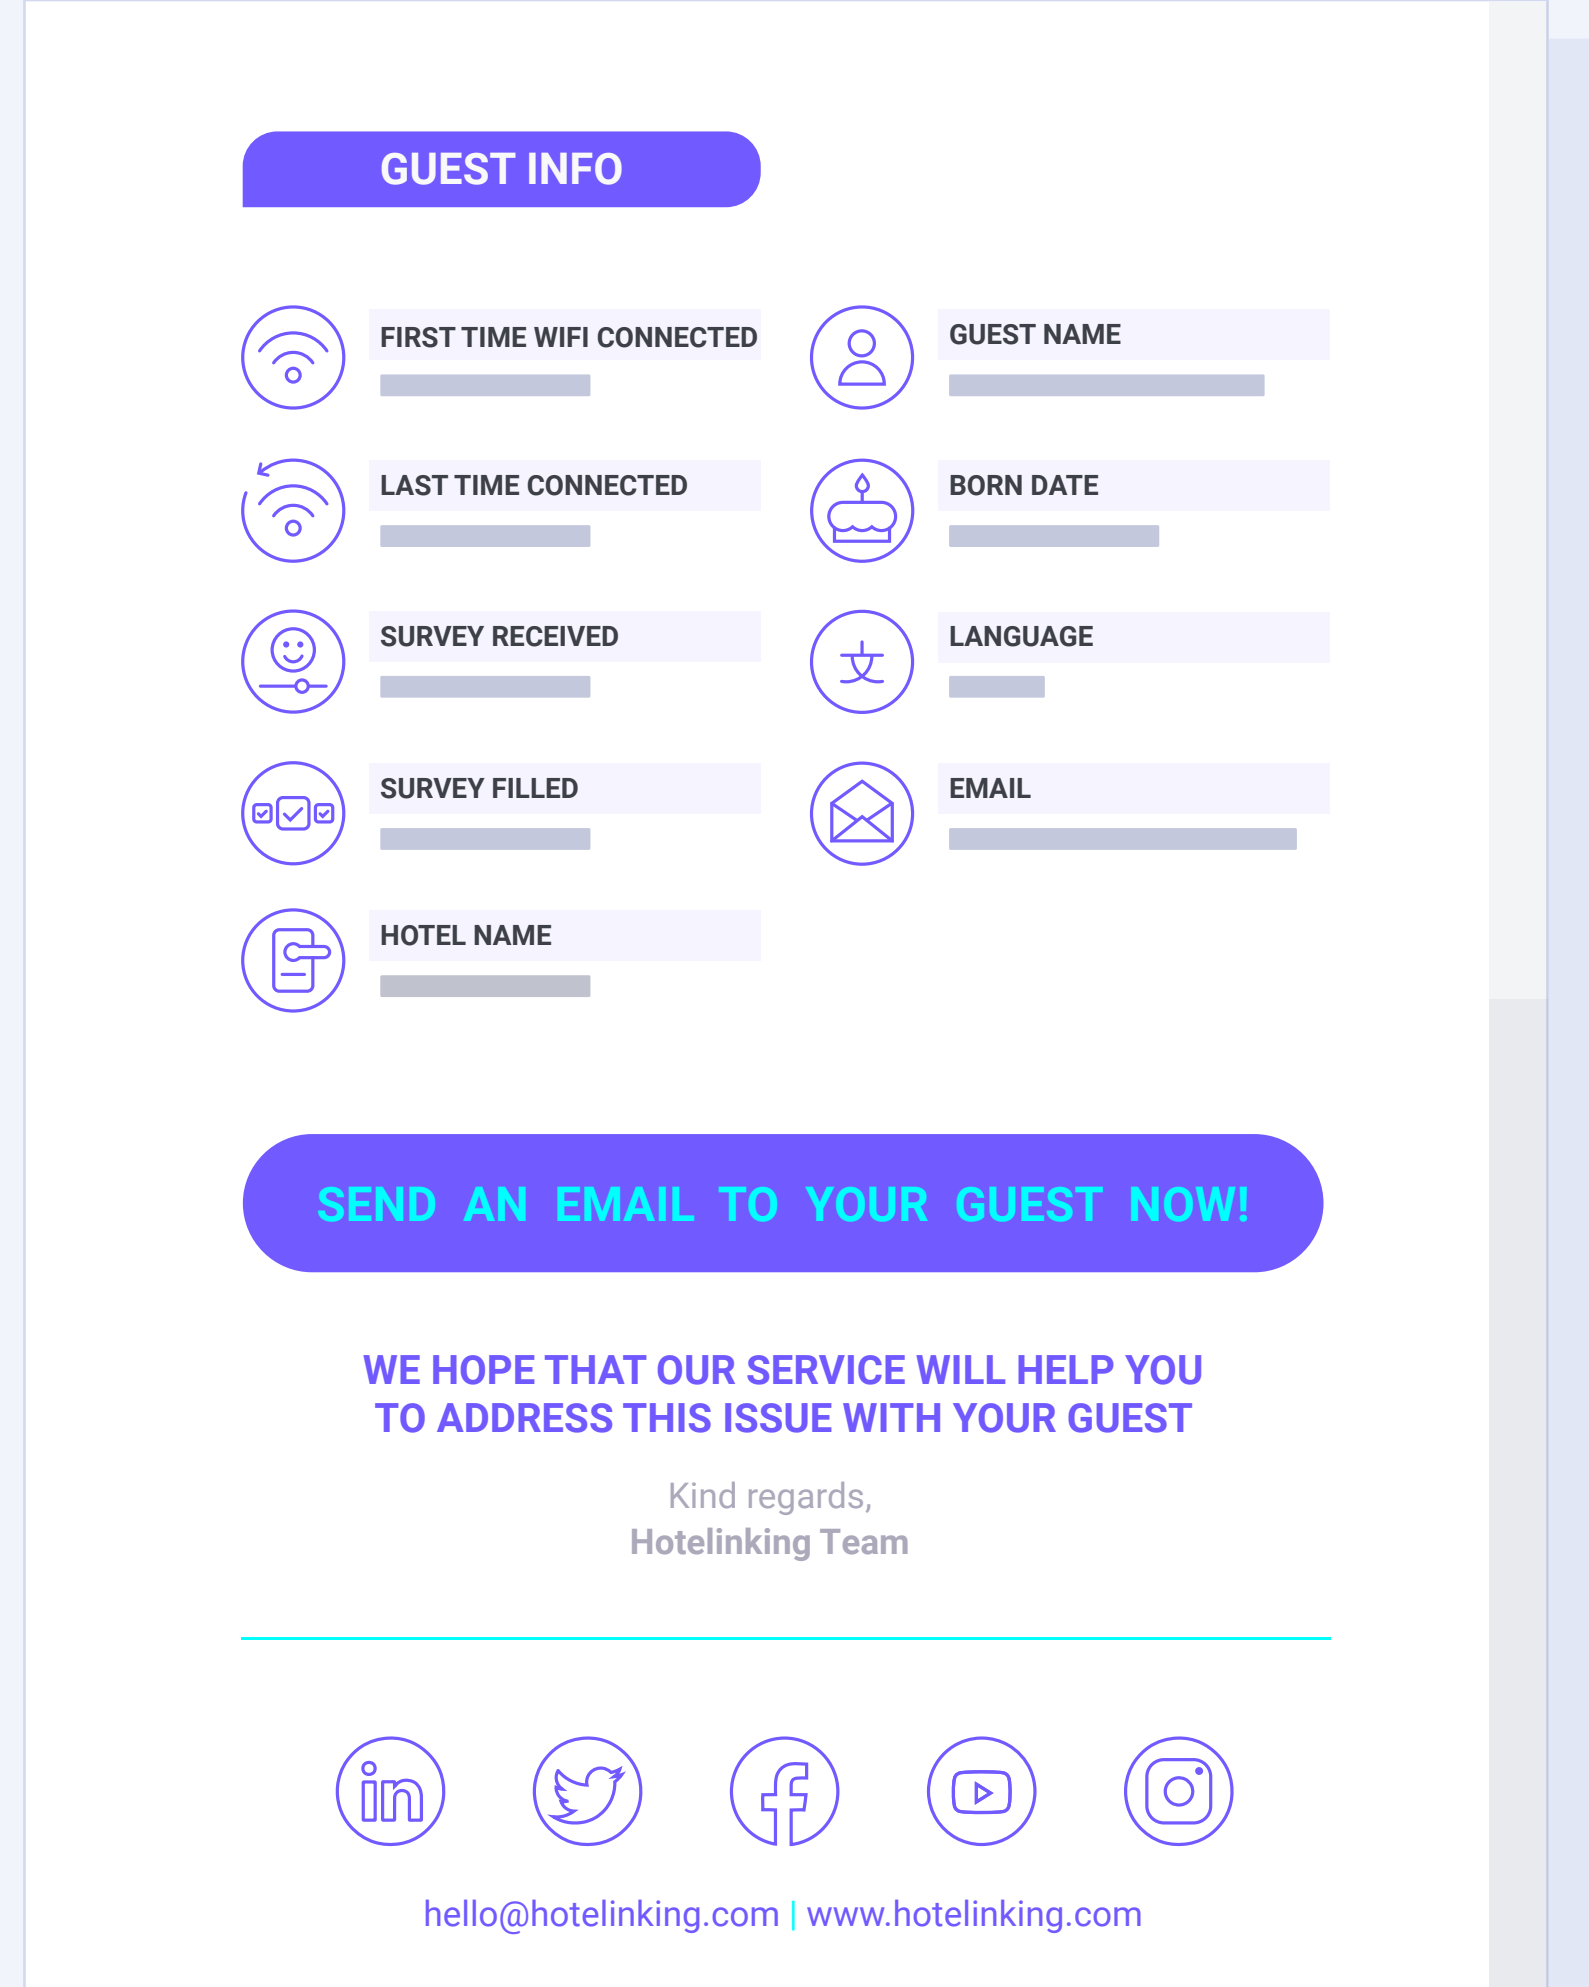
GUEST INFO

FIRST TIME WIFI CONNECTED

GUEST NAME

LAST TIME CONNECTED

BORN DATE

SURVEY RECEIVED

LANGUAGE

SURVEY FILLED

EMAIL

HOTEL NAME

SEND AN EMAIL TO YOUR GUEST NOW!

WE HOPE THAT OUR SERVICE WILL HELP YOU TO ADDRESS THIS ISSUE WITH YOUR GUEST

Kind regards,
Hotelinking Team

hello@hotelinking.com | www.hotelinking.com